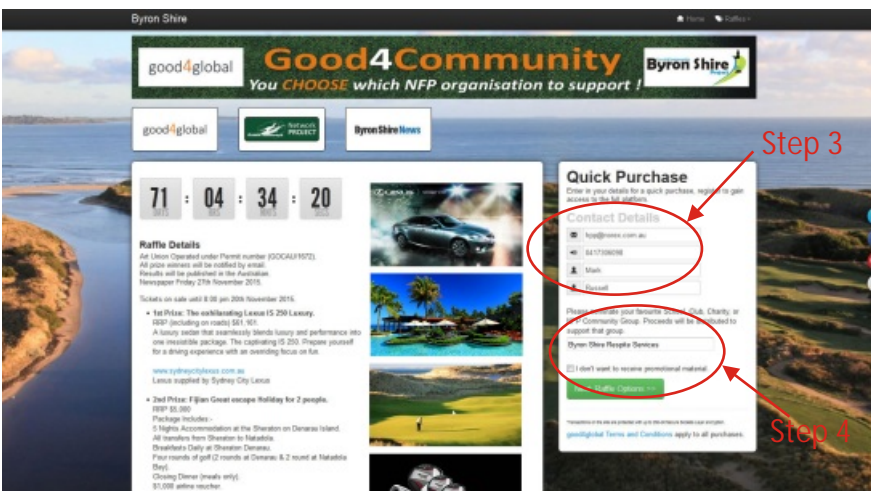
Byron Shire

Home Raffles

good4global Good4Community You CHOOSE which NFP organisation to support ! Byron Shire

good4global Network PROJECT Byron Shire News

71 DAYS : 04 HRS : 34 MINS : 20 SECS

Raffle Details
Art Union Operated under Permit number (GOCAU1572).
All prize winners will be notified by email.
Results will be published in the Australian.
Newspaper Friday 27th November 2015.

Tickets on sale until 8:00 pm 20th November 2015.

1st Prize: The exhilarating Lexus IS 250 Luxury.
RRP (including on roads) $61,161.
A luxury sedan that seamlessly blends luxury and performance into one irresistible package. The captivating IS 250. Prepare yourself for a driving experience with an overriding focus on fun.

www.sydneycitylexus.com.au
Lexus supplied by Sydney City Lexus

2nd Prize: Fijian Great escape Holiday for 2 people.
RRP $5,000
Package Includes:-
5 Nights Accommodation at the Sheraton on Denarau Island.
All transfers from Sheraton to Natadola.
Breakfasts Daily at Sheraton Denarau.
Four rounds of golf (2 rounds at Denarau & 2 round at Natadola Bay).
Closing Dinner (meals only).
$1,000 airline voucher.

LEXUS

Quick Purchase
Enter in your details for a quick purchase, register to gain access to the full platform.

Contact Details
hpp@nxxx.com.au
0417006098
Mark
Russell

Please nominate your favourite School, Club, Charity, or Community Group. Proceeds will be distributed to support that group.

Byron Shire Respite Services

I don't want to receive promotional material.

Raffle Options >>

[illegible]

good4global Terms and Conditions apply to all purchases.

Step 3

Step 4